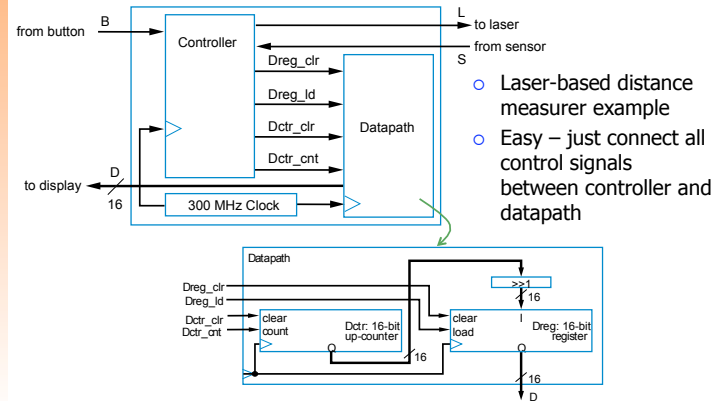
from button
B
Controller
L
to laser
from sensor
S
Dreg_clr
Dreg_ld
Dctr_clr
Dctr_cnt
Datapath
to display
D
16
300 MHz Clock

Laser-based distance measurer example

Easy – just connect all control signals between controller and datapath

Datapath
Dreg_clr
Dreg_ld
Dctr_clr
Dctr_cnt
clear
count
Dctr: 16-bit up-counter
Q
16
>>1
16
clear
load
I
Dreg: 16-bit register
Q
16
D